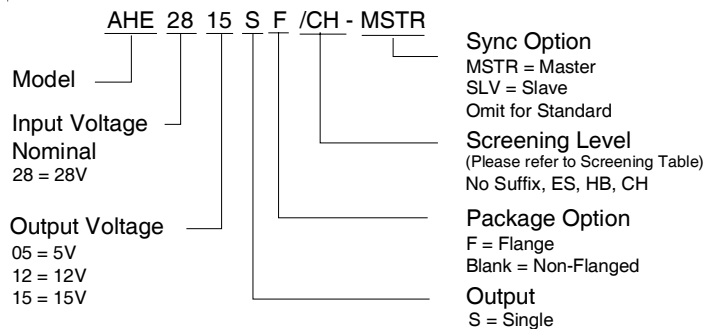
AHE 28 15 S F /CH - MSTR

Model

Input Voltage Nominal
28 = 28V

Output Voltage
05 = 5V
12 = 12V
15 = 15V

Sync Option
MSTR = Master
SLV = Slave
Omit for Standard

Screening Level
(Please refer to Screening Table)
No Suffix, ES, HB, CH

Package Option
F = Flange
Blank = Non-Flanged

Output
S = Single